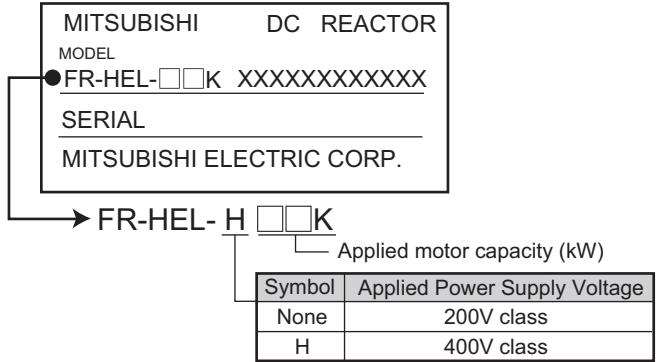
MITSUBISHI DC REACTOR

MODEL

FR-HEL-□□K XXXXXXXXXXXX

SERIAL

MITSUBISHI ELECTRIC CORP.

FR-HEL- H □□K

Applied motor capacity (kW)

| Symbol | Applied Power Supply Voltage |
|---|---|
| None | 200V class |
| H | 400V class |